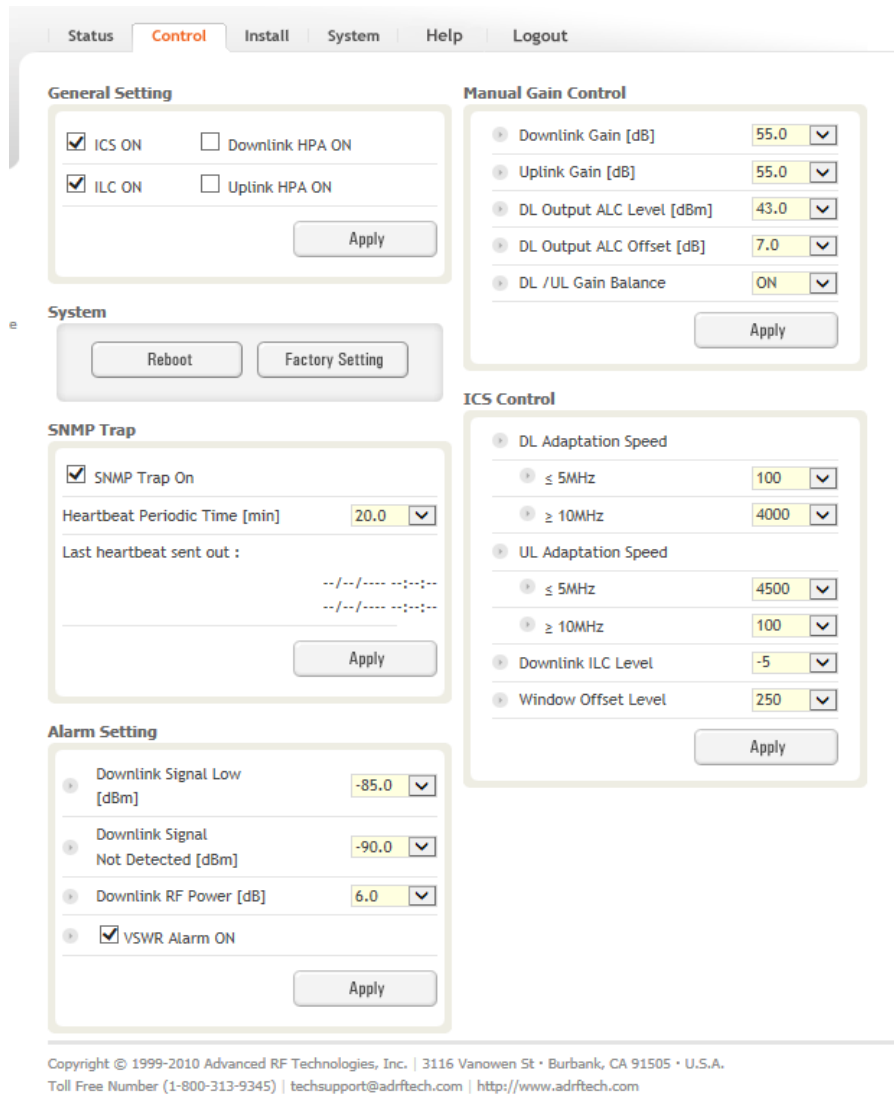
Status | Control | Install | System | Help | Logout

General Setting

☑ ICS ON ☐ Downlink HPA ON

☑ ILC ON ☐ Uplink HPA ON

Apply

System

Reboot Factory Setting

SNMP Trap

☑ SNMP Trap On

Heartbeat Periodic Time [min] 20.0

Last heartbeat sent out :

--/--/---- --:--:--

--/--/---- --:--:--

Apply

Alarm Setting

Downlink Signal Low [dBm] -85.0

Downlink Signal Not Detected [dBm] -90.0

Downlink RF Power [dB] 6.0

☑ VSWR Alarm ON

Apply

Manual Gain Control

Downlink Gain [dB] 55.0

Uplink Gain [dB] 55.0

DL Output ALC Level [dBm] 43.0

DL Output ALC Offset [dB] 7.0

DL /UL Gain Balance ON

Apply

ICS Control

DL Adaptation Speed

$\leq$ 5MHz 100

$\geq$ 10MHz 4000

UL Adaptation Speed

$\leq$ 5MHz 4500

$\geq$ 10MHz 100

Downlink ILC Level -5

Window Offset Level 250

Apply

e

Copyright © 1999-2010 Advanced RF Technologies, Inc. | 3116 Vanowen St • Burbank, CA 91505 • U.S.A.
Toll Free Number (1-800-313-9345) | techsupport@adrftech.com | http://www.adrftech.com